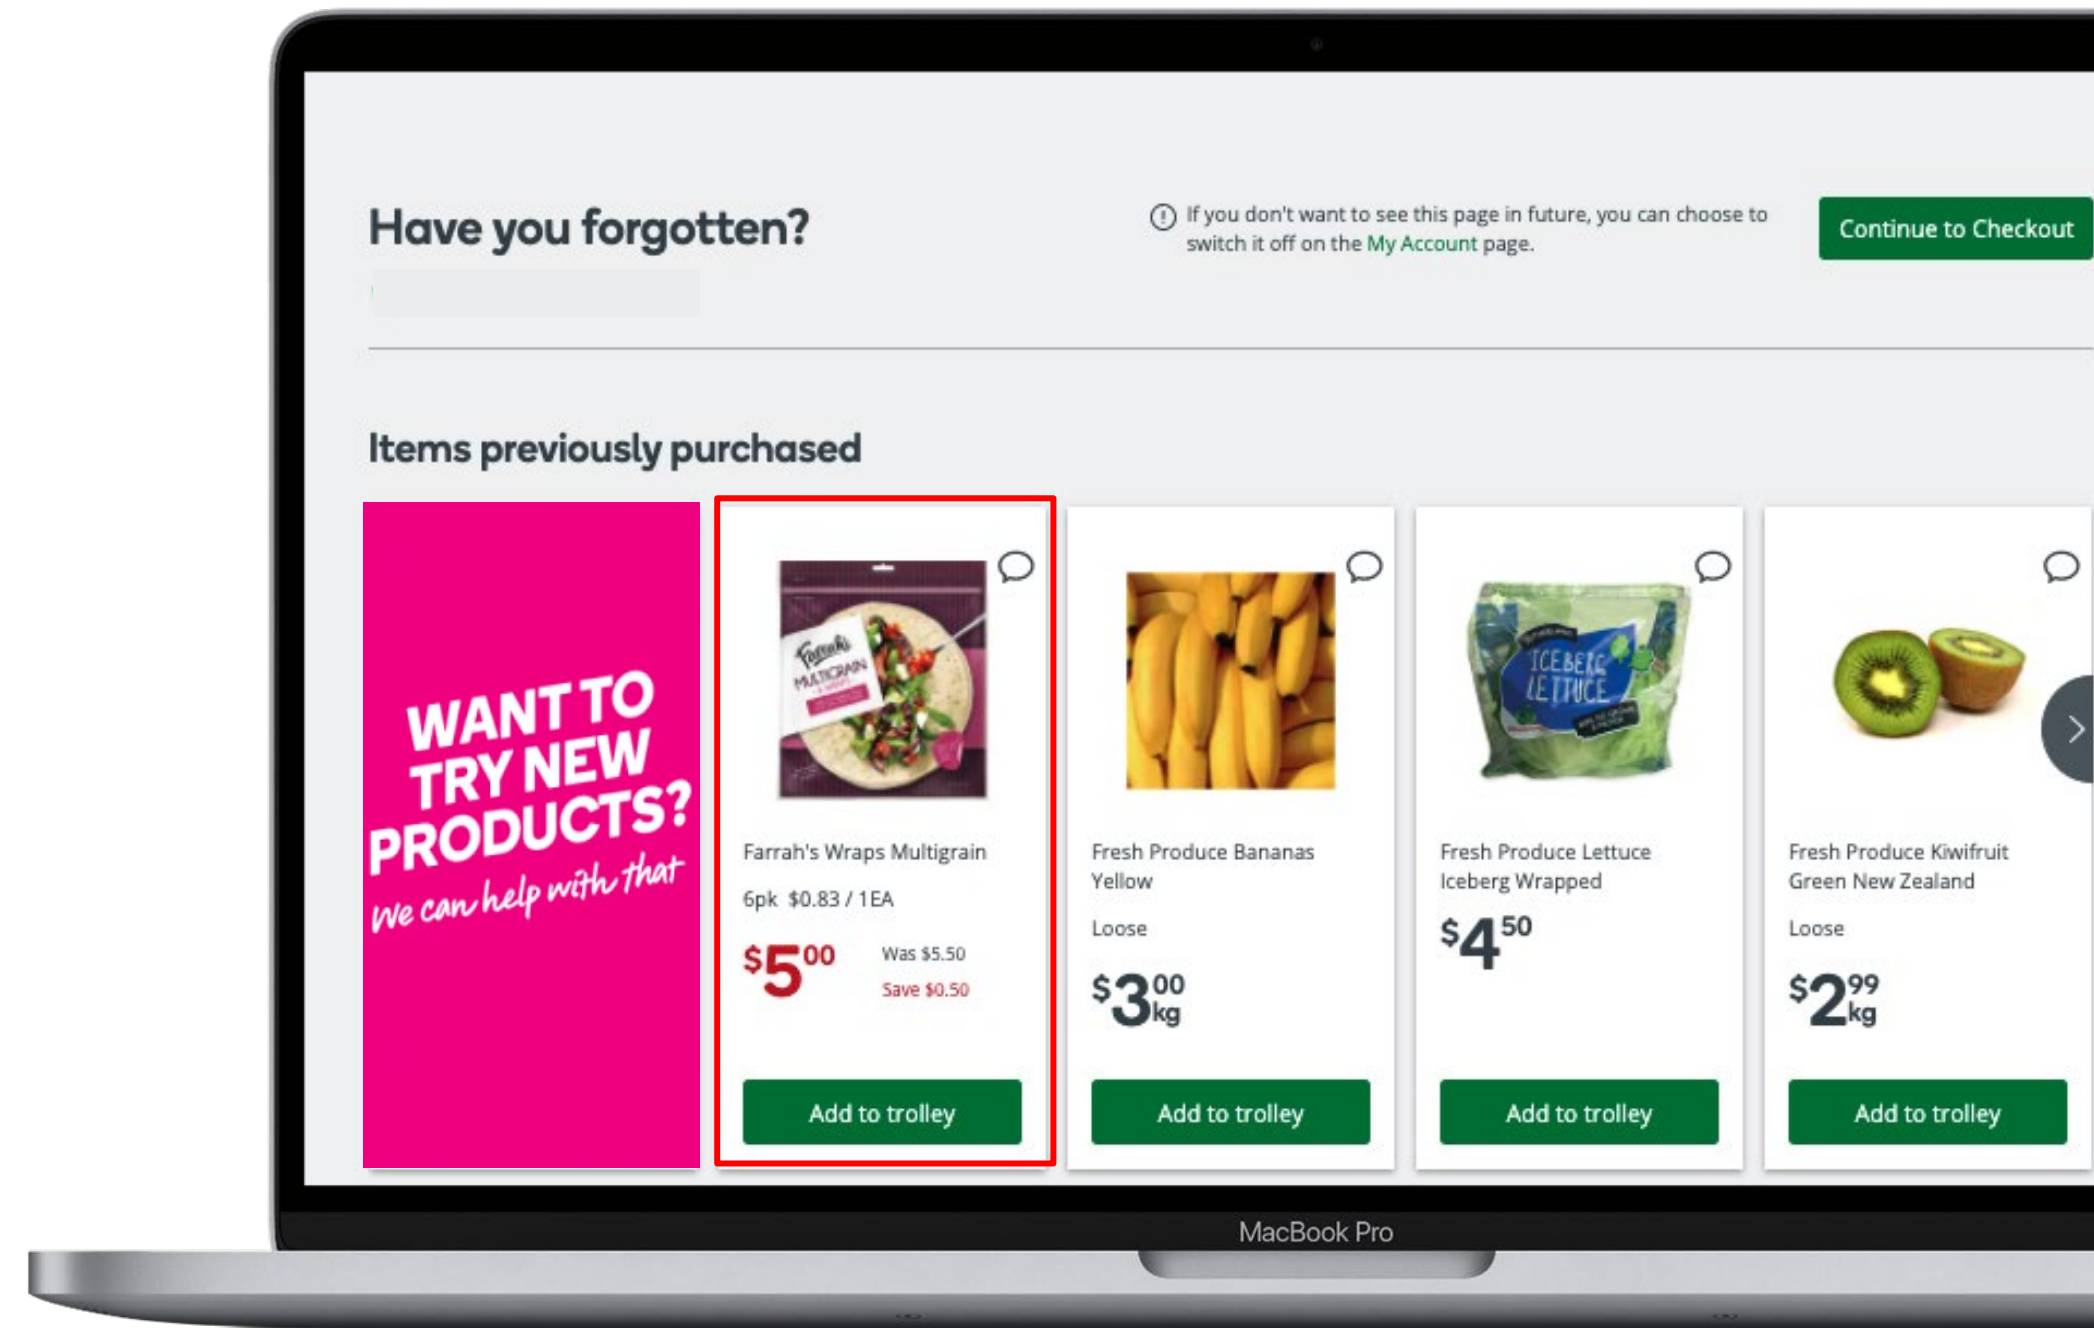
Have you forgotten?

If you don't want to see this page in future, you can choose to switch it off on the My Account page.

Continue to Checkout

Items previously purchased

WANT TO TRY NEW PRODUCTS? we can help with that

Farrah's MULTIGRAIN

Farrah's Wraps Multigrain

6pk $0.83 / 1EA

$5^{00}

Was $5.50

Save $0.50

Add to trolley

Fresh Produce Bananas Yellow

Loose

$3^{00} kg

Add to trolley

ICEBERG LETTUCE

Fresh Produce Lettuce Iceberg Wrapped

$4^{50}

Add to trolley

Fresh Produce Kiwifruit Green New Zealand

Loose

$2^{99} kg

Add to trolley

MacBook Pro